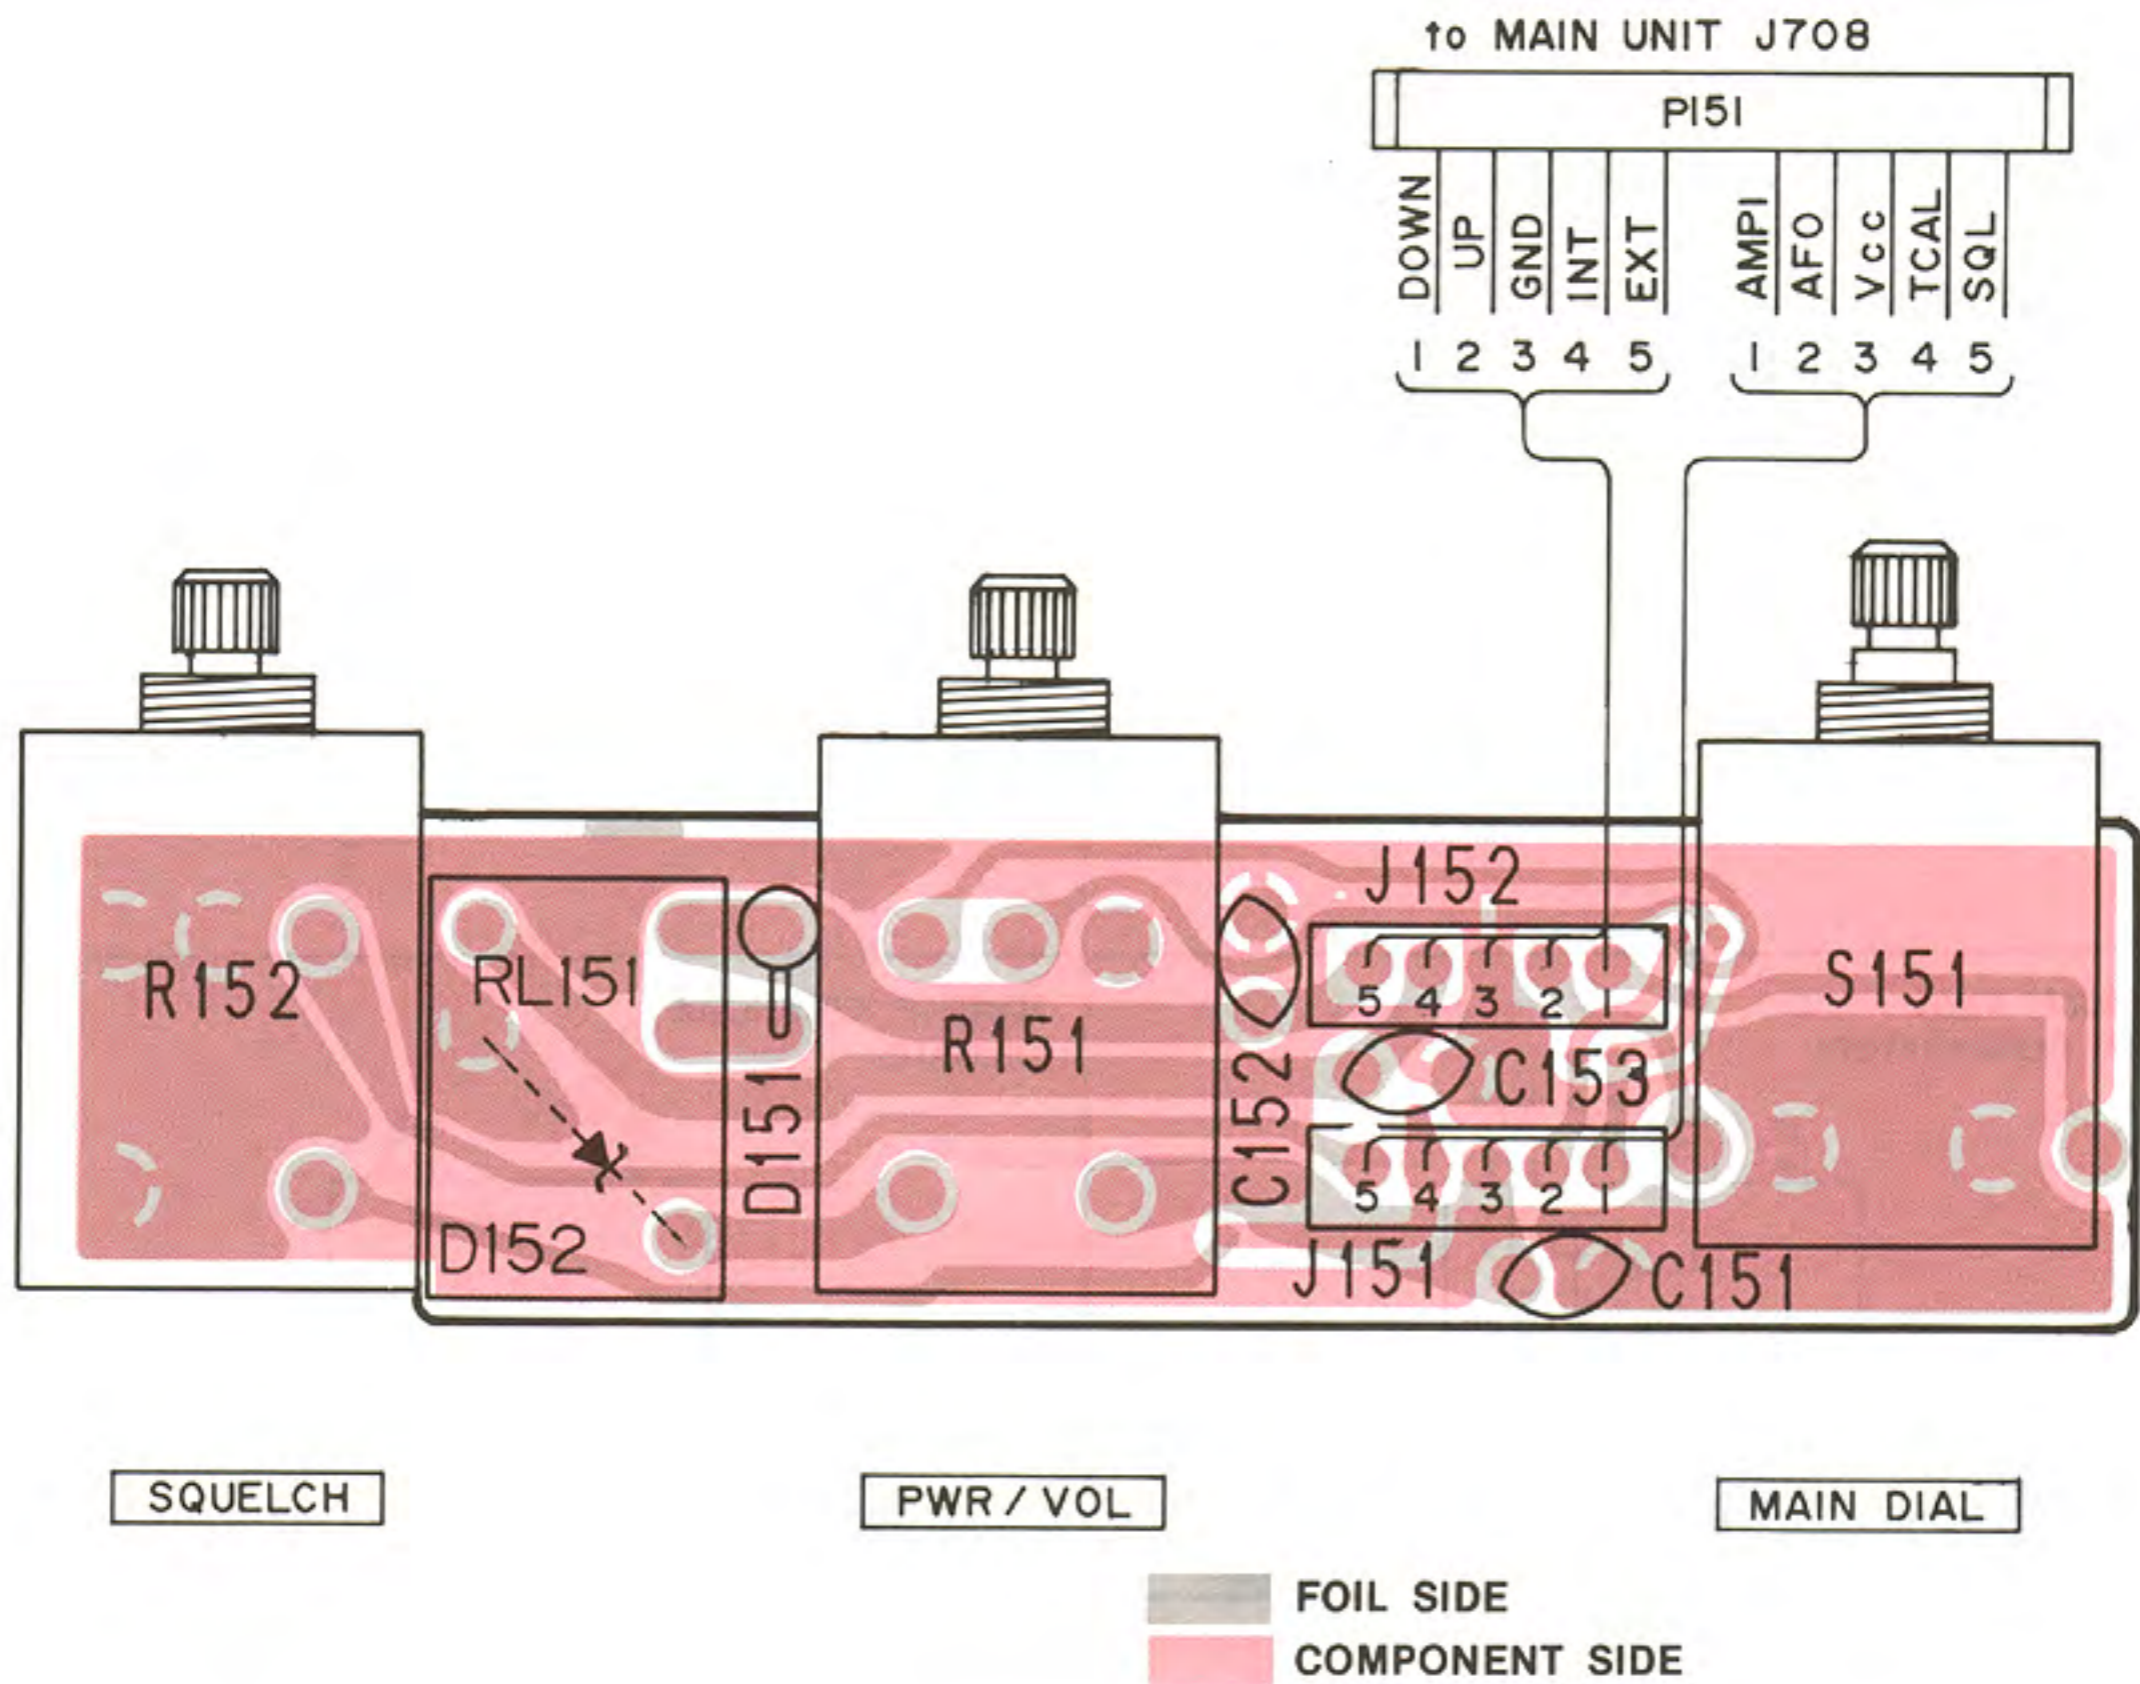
to MAIN UNIT J708

P151

DOWN UP GND INT EXT AMPI AFO Vcc TCAL SQL

1 2 3 4 5 1 2 3 4 5

R152

RL151

D152

D151

R151

C152

J152

5 4 3 2 1

C153

5 4 3 2 1

J151

C151

S151

SQUELCH

PWR / VOL

MAIN DIAL

FOIL SIDE

COMPONENT SIDE